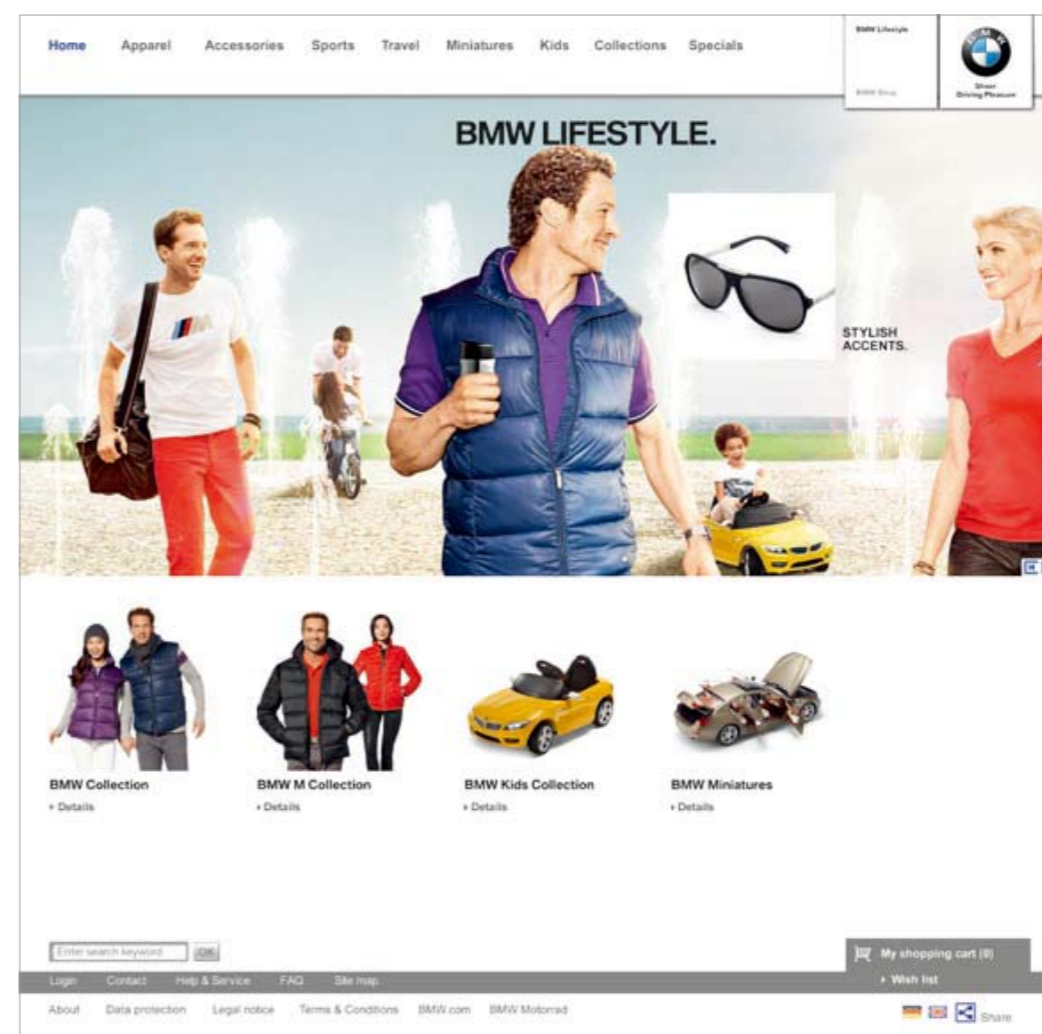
Home Apparel Accessories Sports Travel Miniatures Kids Collections Specials

BMW Lifestyle

BMW Shop

Sheer Driving Pleasure

BMW LIFESTYLE.

STYLISH ACCENTS.

BMW Collection
› Details

BMW M Collection
› Details

BMW Kids Collection
› Details

BMW Miniatures
› Details

Enter search keyword OK

My shopping cart (0)
› Wish list

Login Contact Help & Service FAQ Site map

About Data protection Legal notice Terms & Conditions BMW.com BMW Motorrad

Share